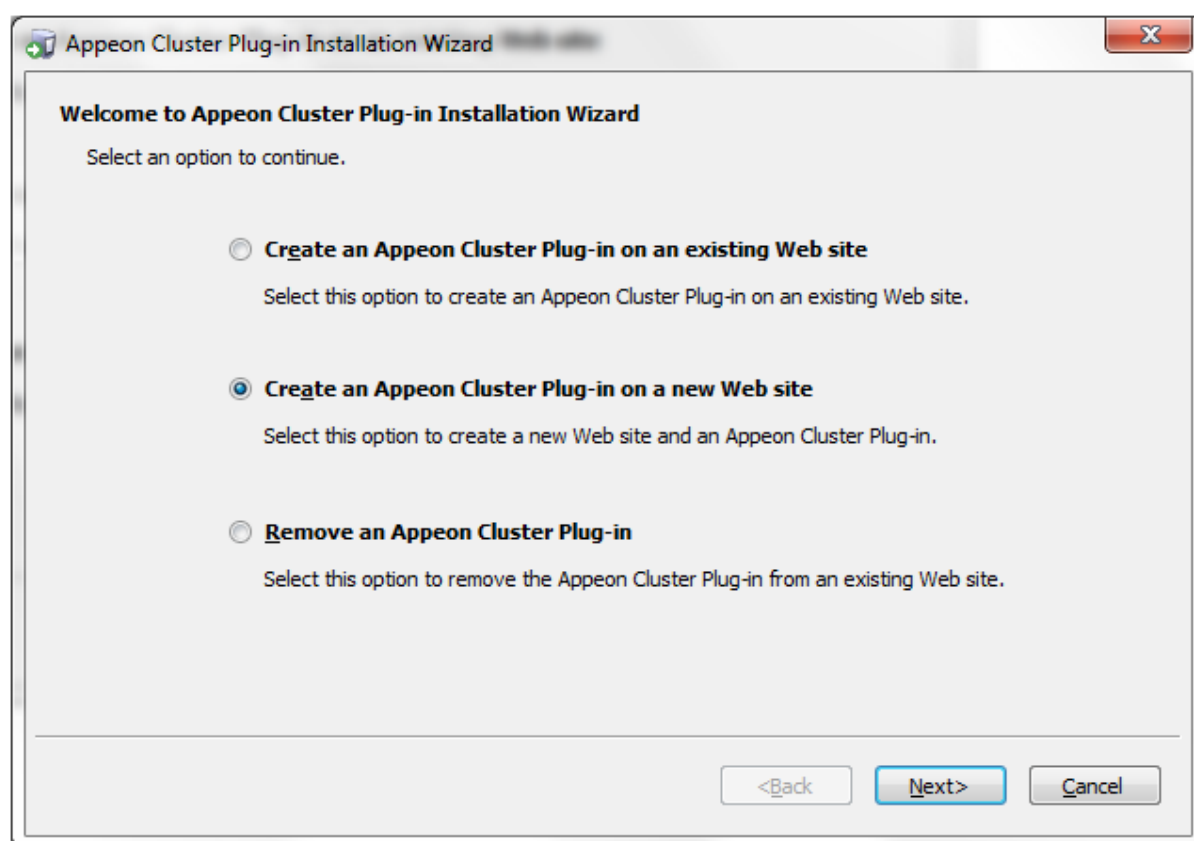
Appeon Cluster Plug-in Installation Wizard

Welcome to Appeon Cluster Plug-in Installation Wizard

Select an option to continue.

Create an Appeon Cluster Plug-in on an existing Web site

Select this option to create an Appeon Cluster Plug-in on an existing Web site.

Create an Appeon Cluster Plug-in on a new Web site

Select this option to create a new Web site and an Appeon Cluster Plug-in.

Remove an Appeon Cluster Plug-in

Select this option to remove the Appeon Cluster Plug-in from an existing Web site.

<Back

Next>

Cancel